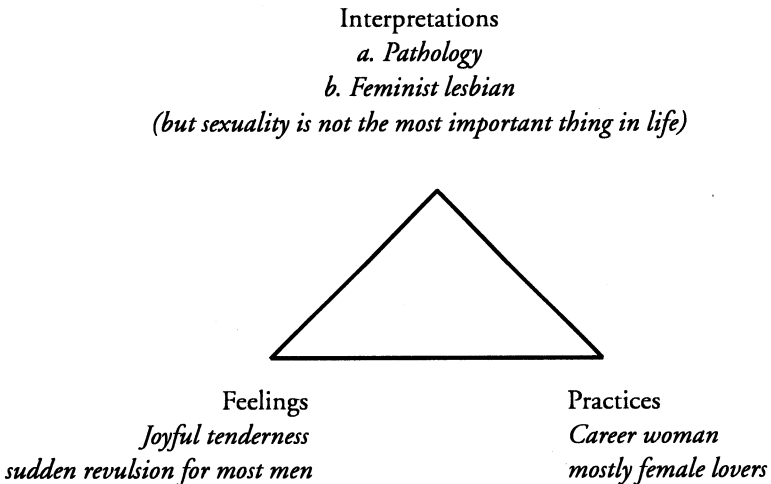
Interpretations
a. Pathology
b. Feminist lesbian
(but sexuality is not the most important thing in life)

Feelings
Joyful tenderness
sudden revulsion for most men

Practices
Career woman
mostly female lovers